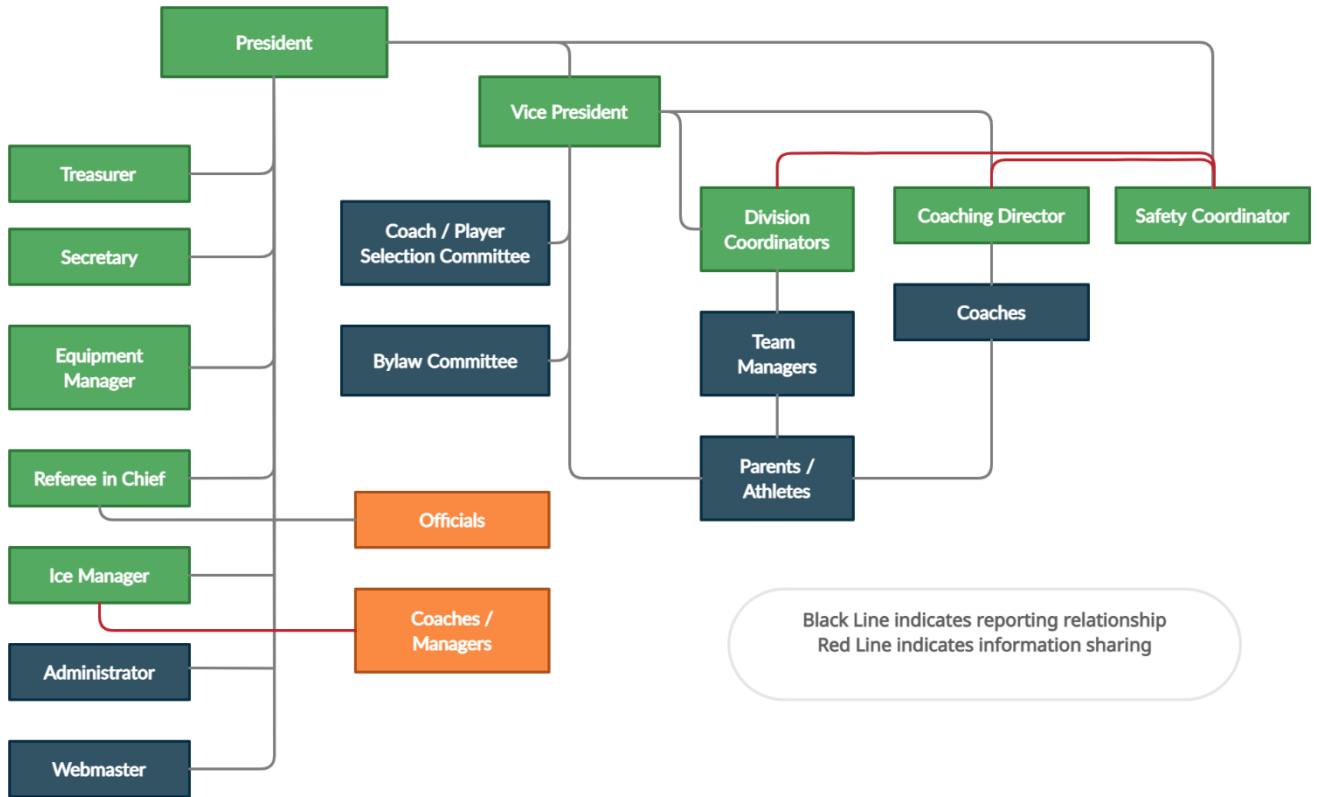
President

Vice President

Treasurer

Secretary

Equipment Manager

Referee in Chief

Ice Manager

Administrator

Webmaster

Coach / Player Selection Committee

Bylaw Committee

Officials

Coaches / Managers

Division Coordinators

Coaching Director

Safety Coordinator

Team Managers

Coaches

Parents / Athletes

Black Line indicates reporting relationship
Red Line indicates information sharing